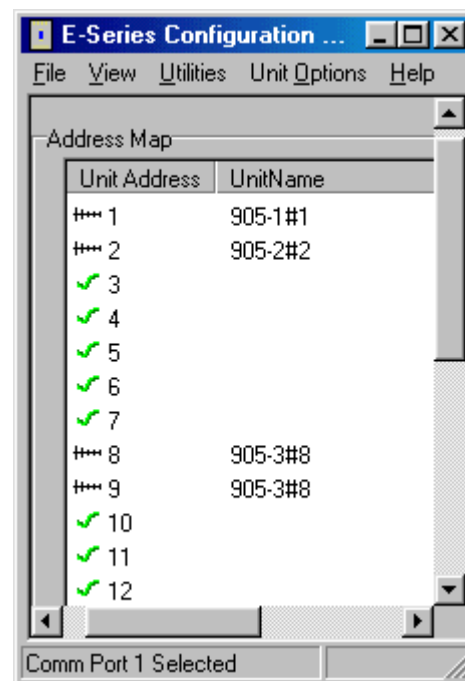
E-Series Configuration ...

File View Utilities Unit Options Help

Address Map

| Unit Address | UnitName |
|---|---|
| 1 | 905-1#1 |
| 2 | 905-2#2 |
| 3 | |
| 4 | |
| 5 | |
| 6 | |
| 7 | |
| 8 | 905-3#8 |
| 9 | 905-3#8 |
| 10 | |
| 11 | |
| 12 | |

Comm Port 1 Selected